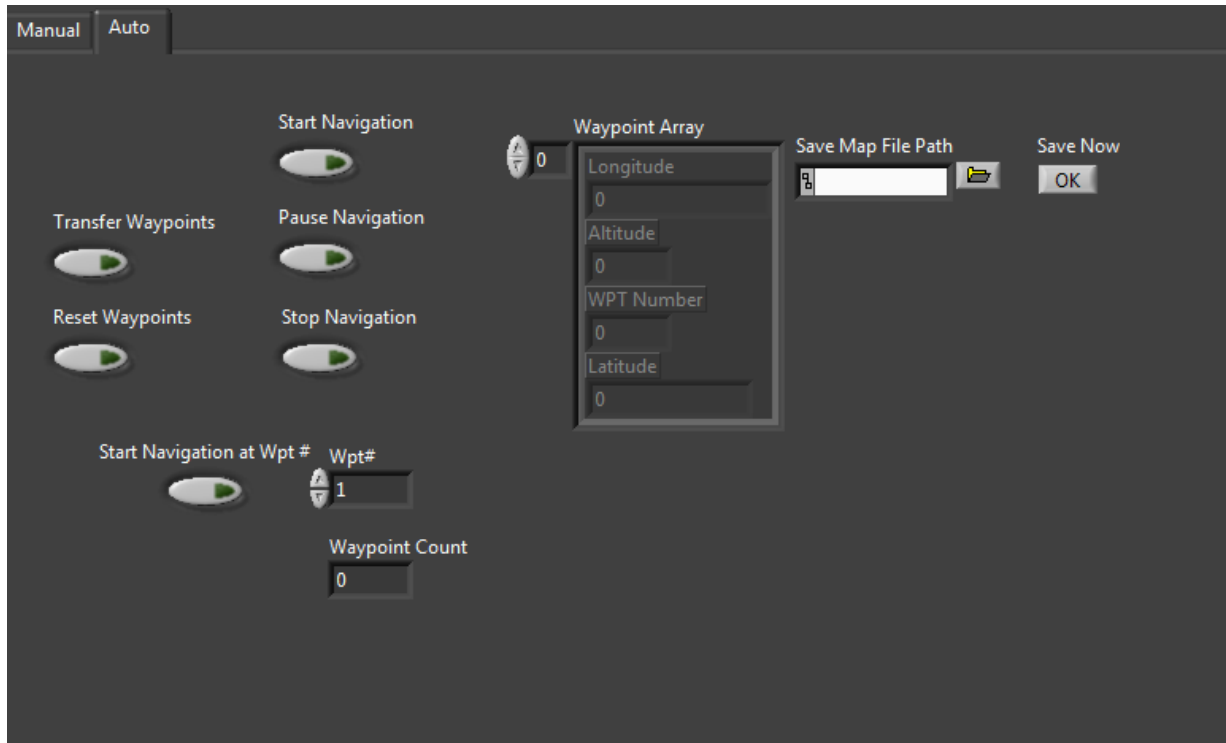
Manual Auto

Start Navigation

Transfer Waypoints

Pause Navigation

Reset Waypoints

Stop Navigation

Start Navigation at Wpt #

Wpt#
1

Waypoint Count
0

0

Waypoint Array

Longitude
0

Altitude
0

WPT Number
0

Latitude
0

Save Map File Path

Save Now
OK